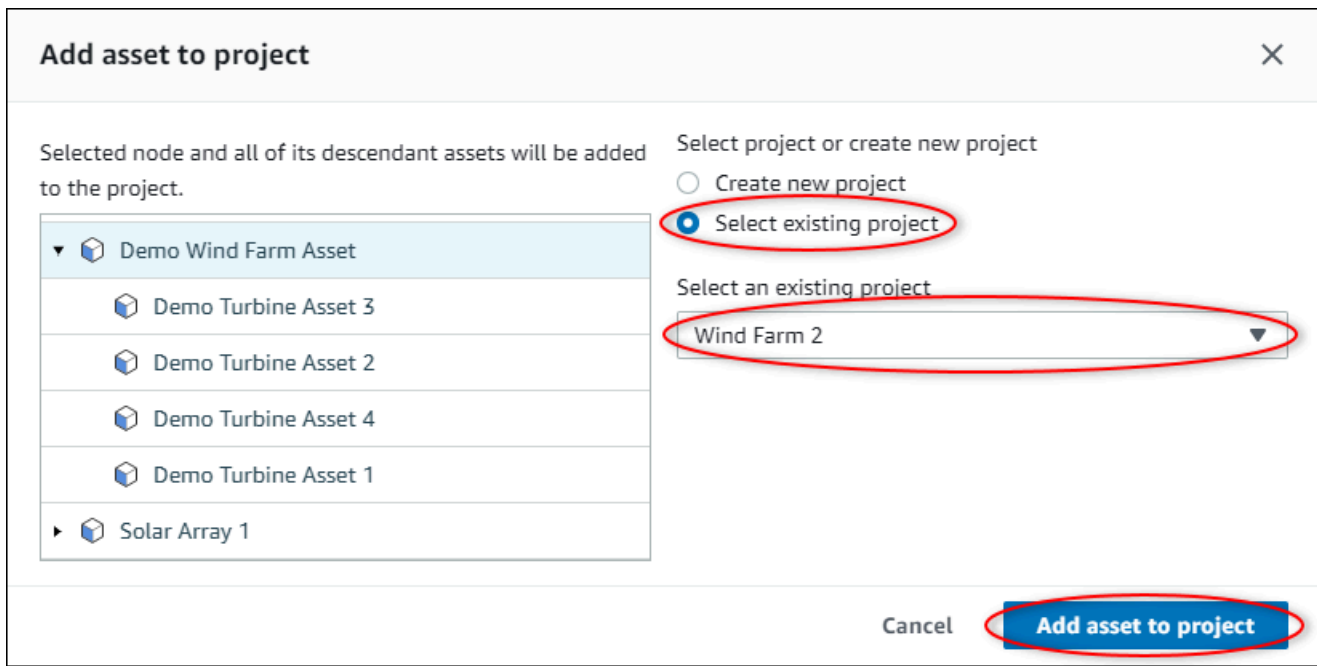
Add asset to project

×

Selected node and all of its descendant assets will be added to the project.

Demo Wind Farm Asset
Demo Turbine Asset 3
Demo Turbine Asset 2
Demo Turbine Asset 4
Demo Turbine Asset 1
Solar Array 1

Select project or create new project
Create new project
Select existing project

Select an existing project
Wind Farm 2

Cancel
Add asset to project